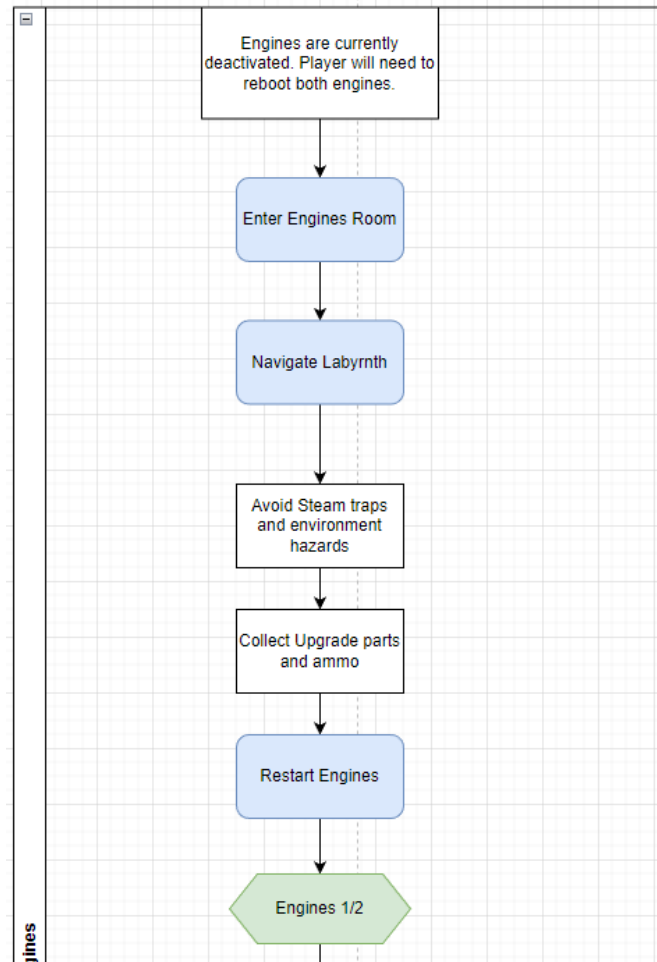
Engines are currently deactivated. Player will need to reboot both engines.

Enter Engines Room

Navigate Labyrnth

Avoid Steam traps and environment hazards

Collect Upgrade parts and ammo

Restart Engines

Engines 1/2

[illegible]gines